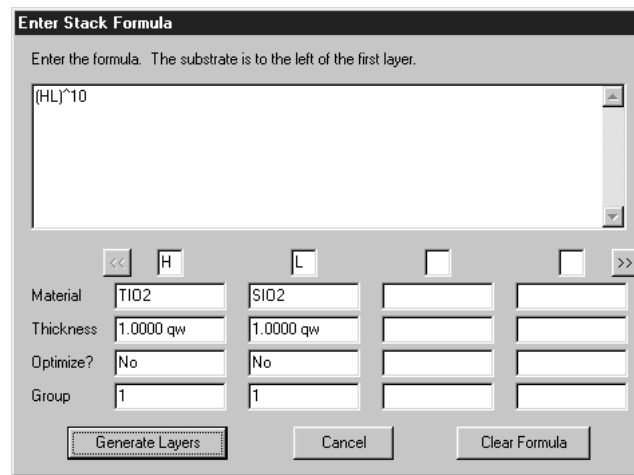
Enter Stack Formula

Enter the formula. The substrate is to the left of the first layer.

(HL)^10

<< H L >>

| | | | | |
|---|---|---|---|---|
| Material | TIO2 | SIO2 | | |
| Thickness | 1.0000 qw | 1.0000 qw | | |
| Optimize? | No | No | | |
| Group | 1 | 1 | | |

Generate Layers Cancel Clear Formula